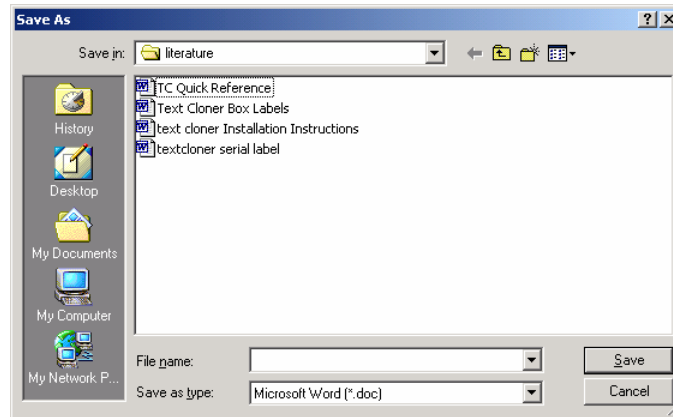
Save As
?
X
Save in: literature
History
Desktop
My Documents
My Computer
My Network P...
TC Quick Reference
Text Cloner Box Labels
text cloner Installation Instructions
textcloner serial label
File name:
Save as type: Microsoft Word (*.doc)
Save
Cancel